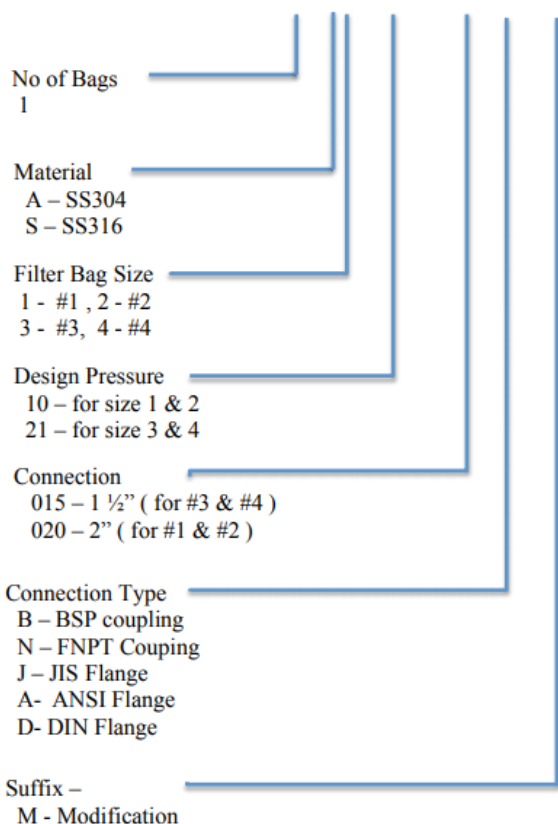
No of Bags
1

Material
A – SS304
S – SS316

Filter Bag Size
1 - #1 , 2 - #2
3 - #3, 4 - #4

Design Pressure
10 – for size 1 & 2
21 – for size 3 & 4

Connection
015 – 1 ½" ( for #3 & #4 )
020 – 2" ( for #1 & #2 )

Connection Type
B – BSP coupling
N – FNPT Couping
J – JIS Flange
A- ANSI Flange
D- DIN Flange

Suffix –
M - Modification